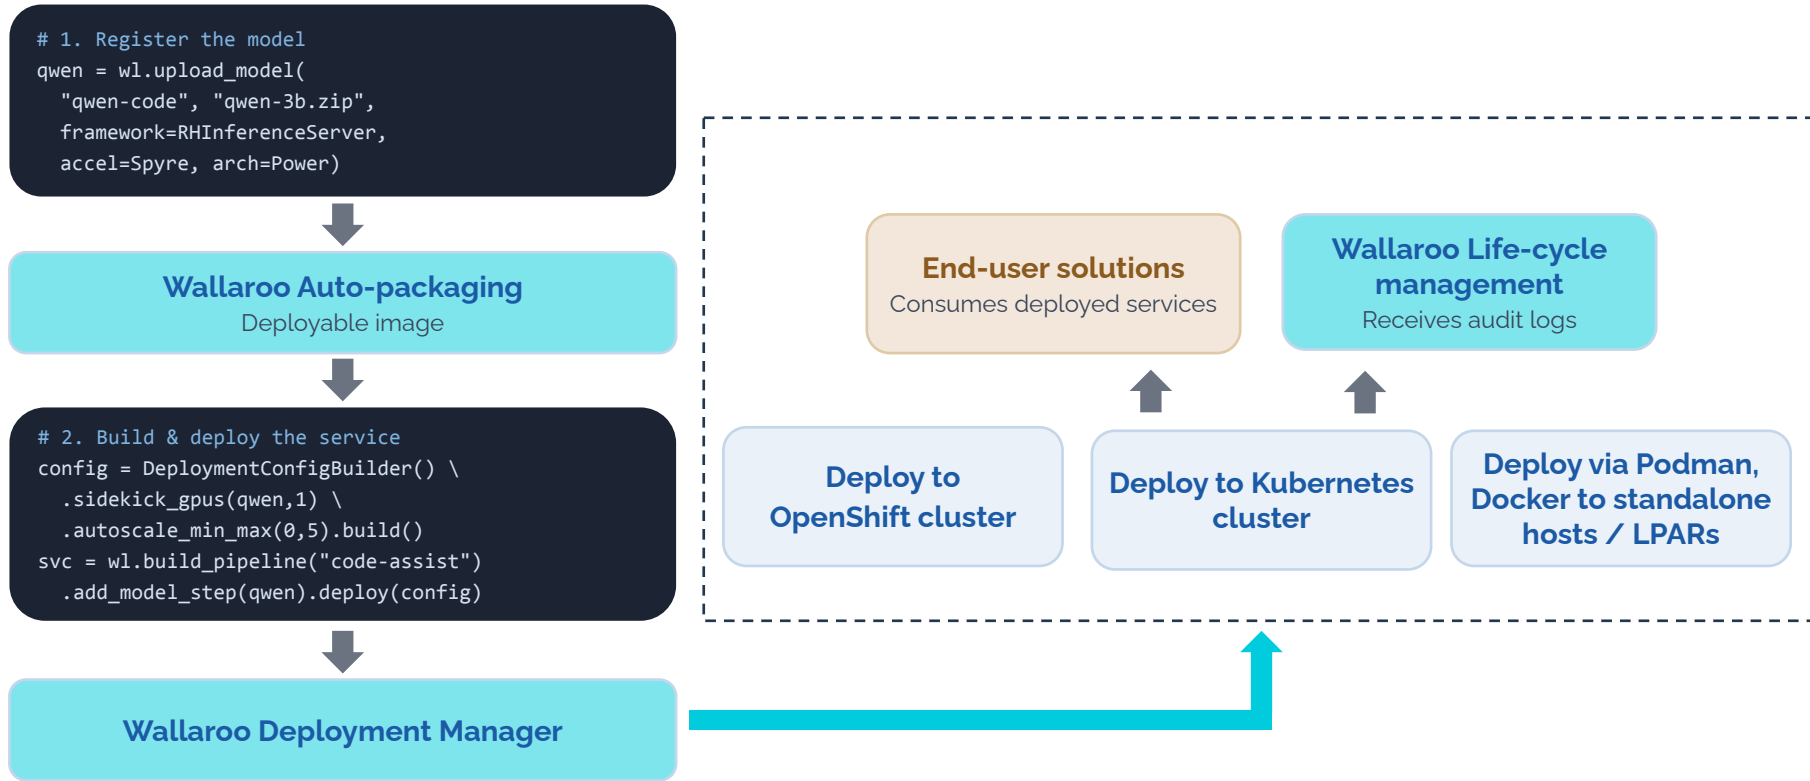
# 1. Register the model
qwen = wl.upload_model(
"qwen-code", "qwen-3b.zip",
framework=RHInferenceServer,
accel=Spyre, arch=Power)

Wallaroo Auto-packaging
Deployable image

# 2. Build & deploy the service
config = DeploymentConfigBuilder() \
.sidekick_gpus(qwen,1) \
.autoscale_min_max(0,5).build()
svc = wl.build_pipeline("code-assist")
.add_model_step(qwen).deploy(config)

Wallaroo Deployment Manager

End-user solutions
Consumes deployed services

Wallaroo Life-cycle management
Receives audit logs

Deploy to OpenShift cluster

Deploy to Kubernetes cluster

Deploy via Podman, Docker to standalone hosts / LPARs